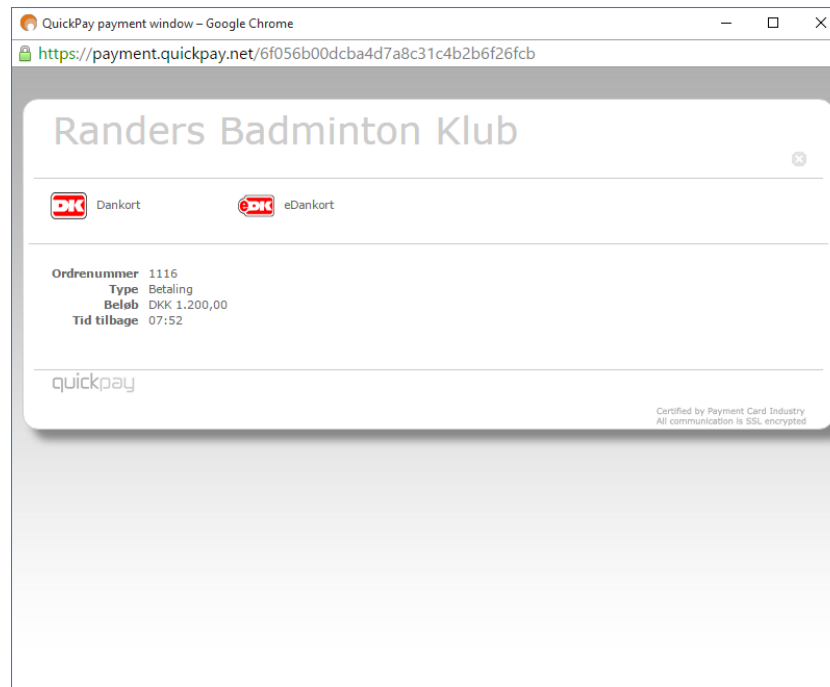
QuickPay payment window – Google Chrome

https://payment.quickpay.net/6f056b00dcba4d7a8c31c4b2b6f26fcb

Randers Badminton Klub

DK Dankort

eDK eDankort

Ordrenummer 1116
Type Betaling
Beløb DKK 1.200,00
Tid tilbage 07:52

quickpay

Certified by Payment Card Industry
All communication is SSL encrypted